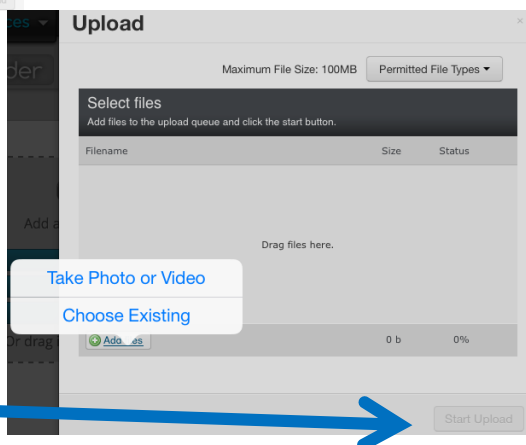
ces
der
Add a
Or drag
Upload
×
Maximum File Size: 100MB
Permitted File Types
Select files
Add files to the upload queue and click the start button.
| Filename | Size | Status |
|---|---|---|
Drag files here.
Take Photo or Video
Choose Existing
Add files
0 b
0%
Start Upload